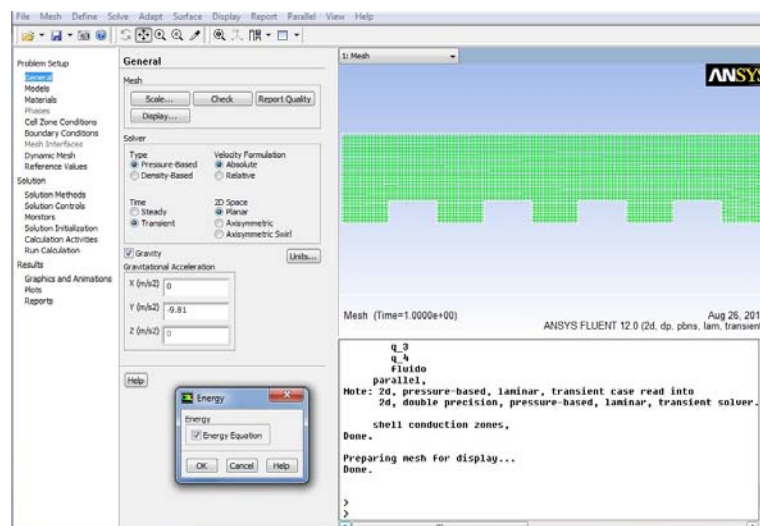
File Mesh Define Solve Adapt Surface Display Report Parallel View Help

Problem Setup
General
Models
Materials
Phases
Cell Zone Conditions
Boundary Conditions
Mesh Interfaces
Dynamic Mesh
Reference Values
Solution
Solution Methods
Solution Controls
Monitors
Solution Initialization
Calculation Activities
Run Calculation
Results
Graphics and Animations
Plots
Reports

General
Mesh
Scale... Check Report Quality
Display...
Solver
Type
Pressure-Based
Density-Based
Velocity Formulation
Absolute
Relative
Time
Steady
Transient
2D Space
Planar
Axisymmetric
Axisymmetric Swirl
Gravity
Units...
Gravitational Acceleration
X (m/s2) 0
Y (m/s2) -9.81
Z (m/s2) 0
Help

Energy
Energy
Energy Equation
OK Cancel Help

1: Mesh
ANSYS
Mesh (Time=1.0000e+00)
Aug 26, 201
ANSYS FLUENT 12.0 (2d, dp, pbns, lam, transient

q_3
q_4
Fluido
parallel,
Note: 2d, pressure-based, laminar, transient case read into
2d, double precision, pressure-based, laminar, transient solver.

shell conduction zones,
Done.

Preparing mesh for display...
Done.

>
>